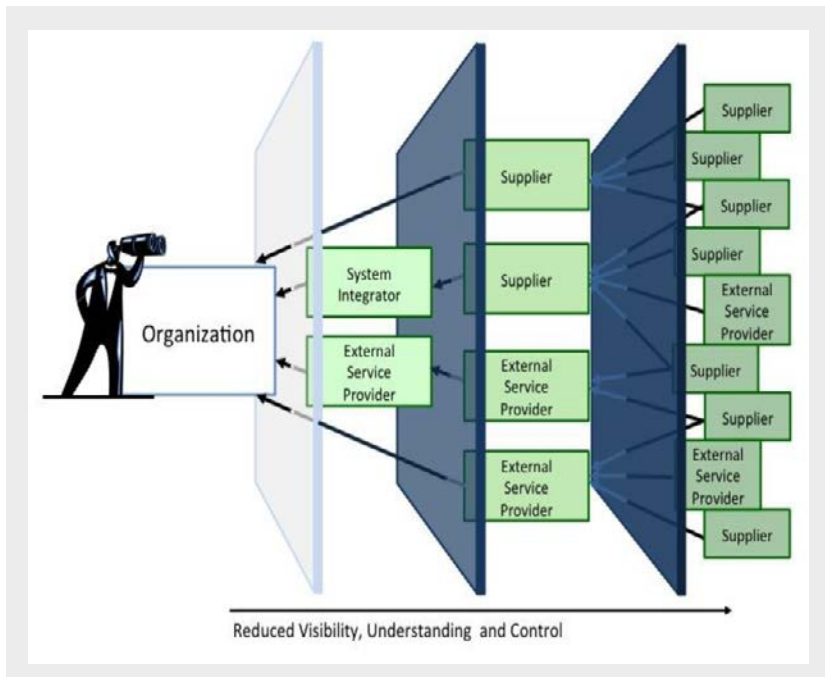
Organization

System Integrator

External Service Provider

Supplier

Supplier

External Service Provider

External Service Provider

Supplier

Supplier

Supplier

Supplier

External Service Provider

Supplier

Supplier

External Service Provider

Supplier

Reduced Visibility, Understanding and Control